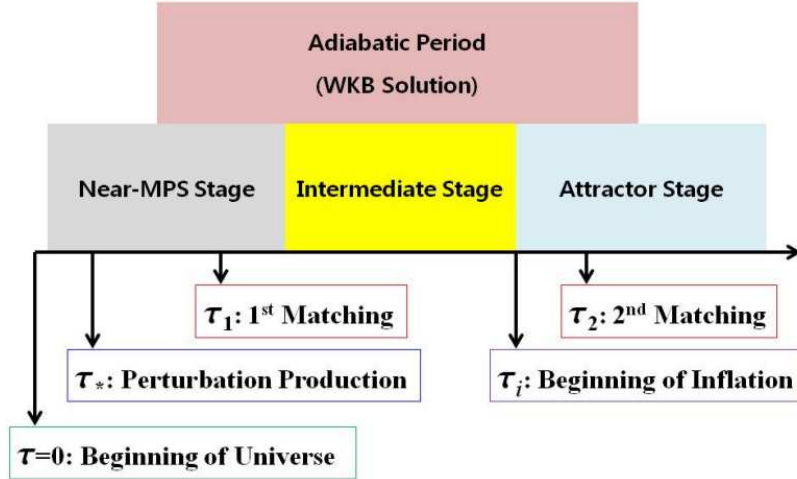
Adiabatic Period
(WKB Solution)

Near-MPS Stage

Intermediate Stage

Attractor Stage

$\tau_1$: 1$^{st}$ Matching

$\tau_2$: 2$^{nd}$ Matching

$\tau_*$: Perturbation Production

$\tau_i$: Beginning of Inflation

$\tau$=0: Beginning of Universe